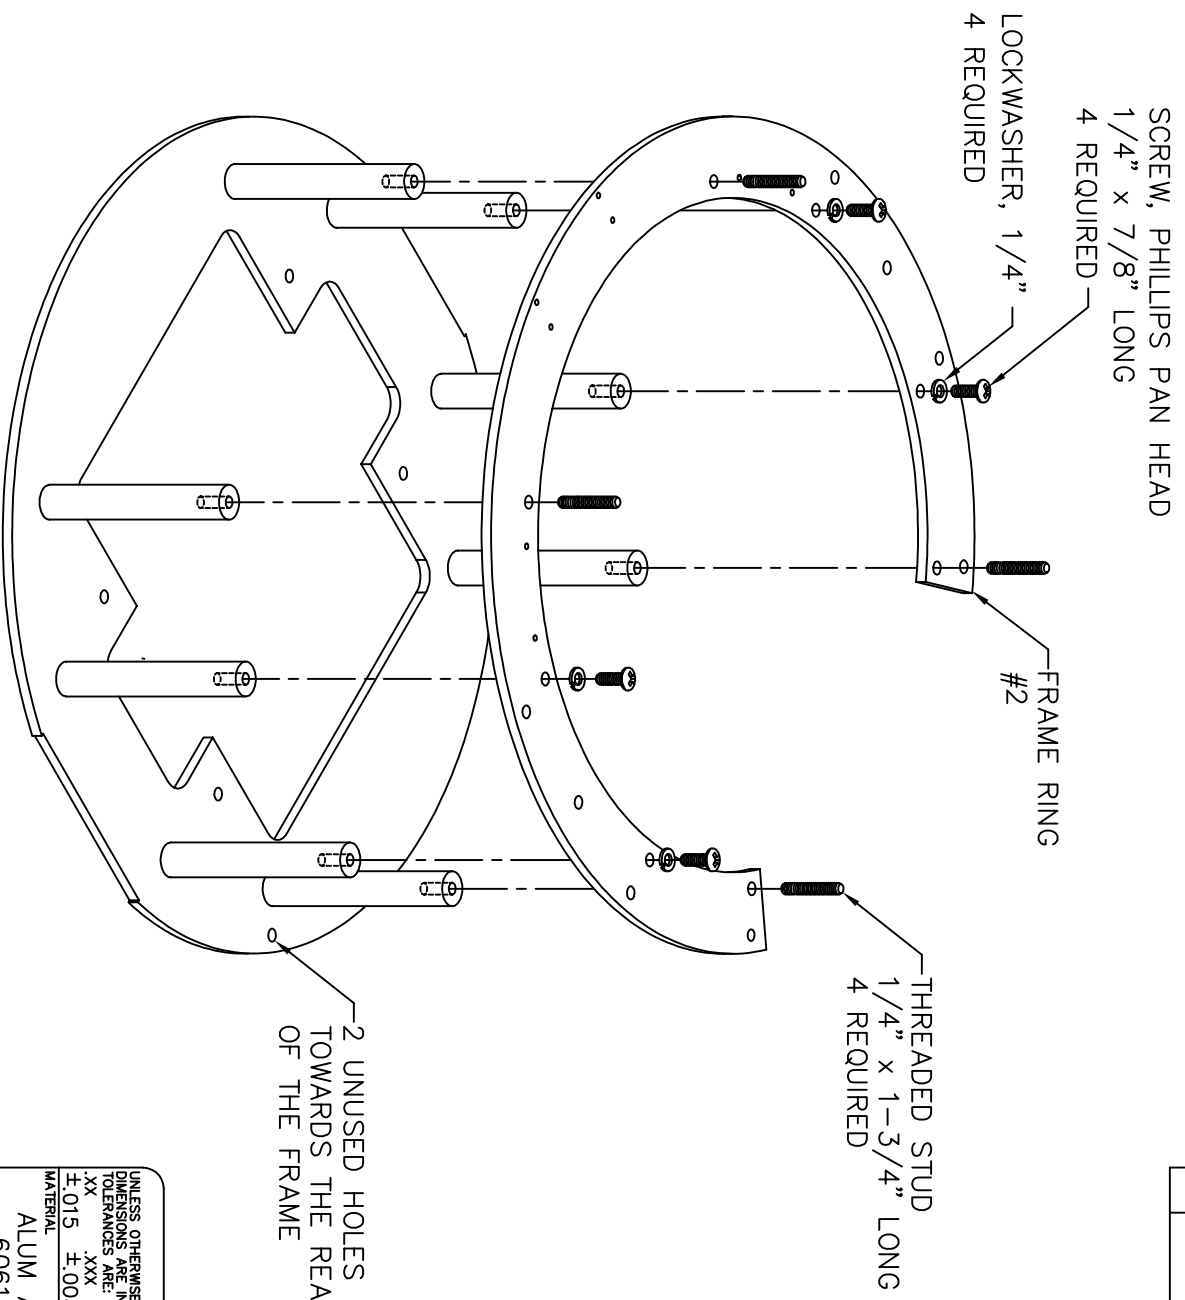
SCREW, PHILLIPS PAN HEAD
1/4" x 7/8" LONG
4 REQUIRED

LOCKWASHER, 1/4"
4 REQUIRED

FRAME RING
#2

THREADED STUD
1/4" x 1-3/4" LONG
4 REQUIRED

2 UNUSED HOLES
TOWARDS THE REA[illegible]
OF THE FRAME

UNLESS OTHERWISE
DIMENSIONS ARE IN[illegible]
TOLERANCES ARE:
.XX .XXX
±.015 ±.00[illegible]
MATERIAL
ALUM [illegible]
6061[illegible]